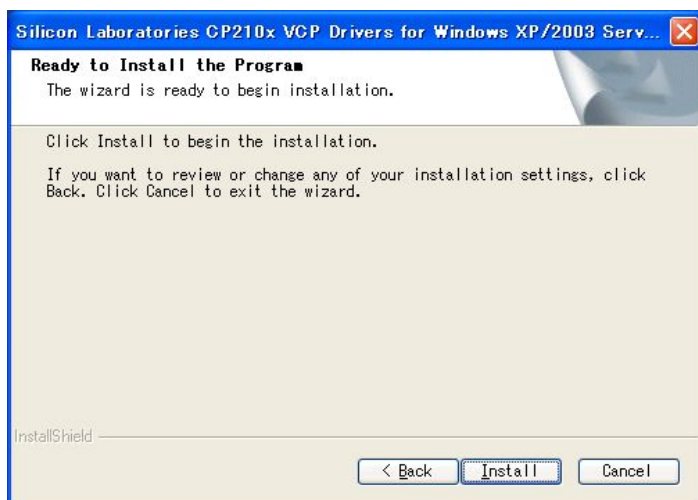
Silicon Laboratories CP210x VCP Drivers for Windows XP/2003 Serv...

Ready to Install the Program

The wizard is ready to begin installation.

Click Install to begin the installation.

If you want to review or change any of your installation settings, click Back. Click Cancel to exit the wizard.

InstallShield

< Back

Install

Cancel